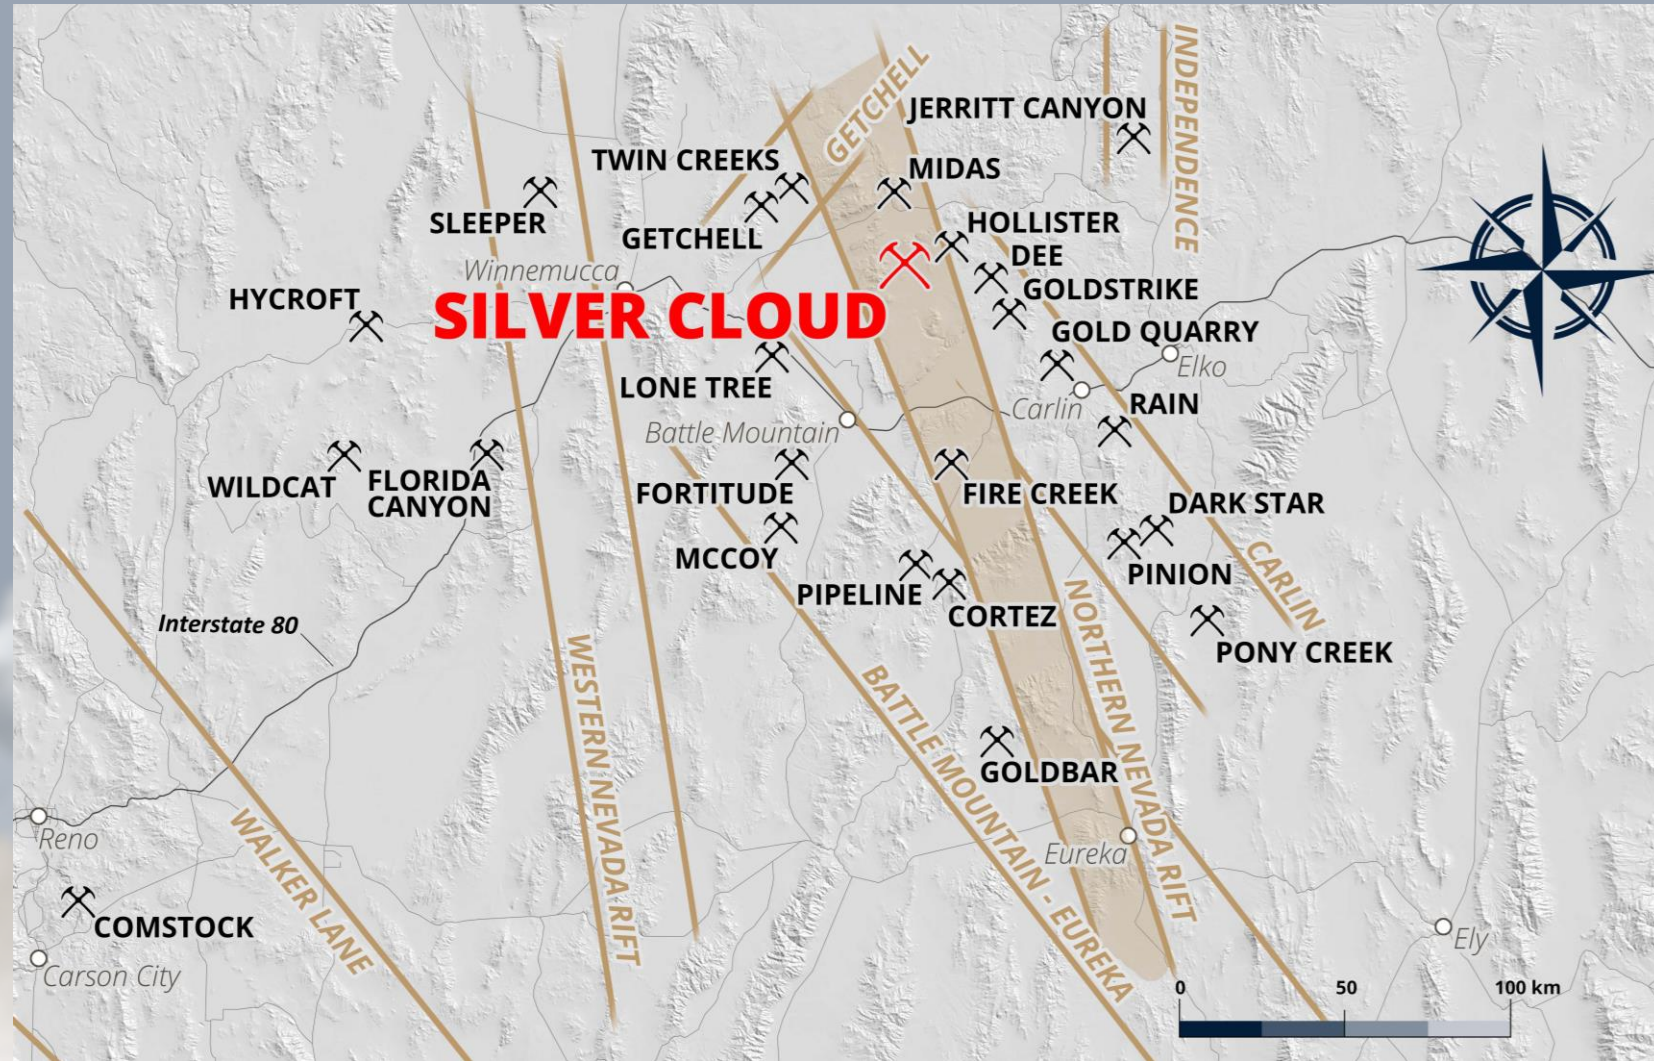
GETCHELL
JERRITT CANYON
INDEPENDENCE
TWIN CREEKS
MIDAS
SLEEPER
HOLLISTER
GETCHELL
DEE
Winnemucca
GOLDSTRIKE
HYCROFT
SILVER CLOUD
GOLD QUARRY
Elko
LONE TREE
Carlin
RAIN
Battle Mountain
WILDCAT
FLORIDA CANYON
FORTITUDE
FIRE CREEK
DARK STAR
MCCOY
CARLIN
PIPELINE
PINION
CORTEZ
Interstate 80
PONY CREEK
WESTERN NEVADA RIFT
BATTLE MOUNTAIN - EUREKA
NORTHERN NEVADA RIFT
GOLDBAR
Reno
WALKER LANE
Eureka
COMSTOCK
Carson City
Ely
0
50
100 km